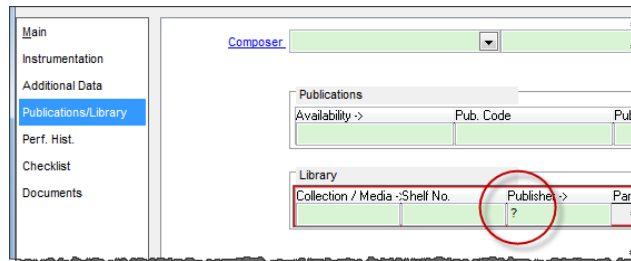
Main
Instrumentation
Additional Data
Publications/Library
Perf. Hist.
Checklist
Documents

Composer

Publications

| Availability -> | Pub. Code | Pub |
|---|---|---|
| | | |

Library

| Collection / Media -> | Shelf No. | Publisher -> | Par |
|---|---|---|---|
| | | ? | |